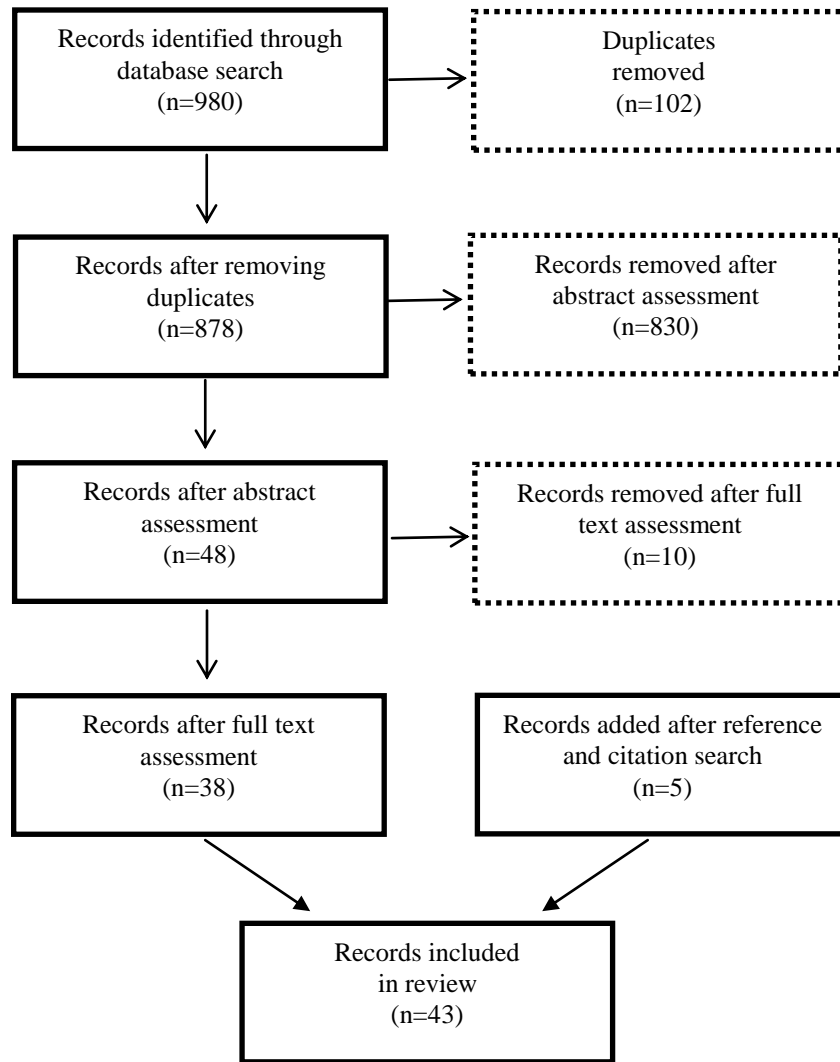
Records identified through database search (n=980)

Duplicates removed (n=102)

Records after removing duplicates (n=878)

Records removed after abstract assessment (n=830)

Records after abstract assessment (n=48)

Records removed after full text assessment (n=10)

Records after full text assessment (n=38)

Records added after reference and citation search (n=5)

Records included in review (n=43)